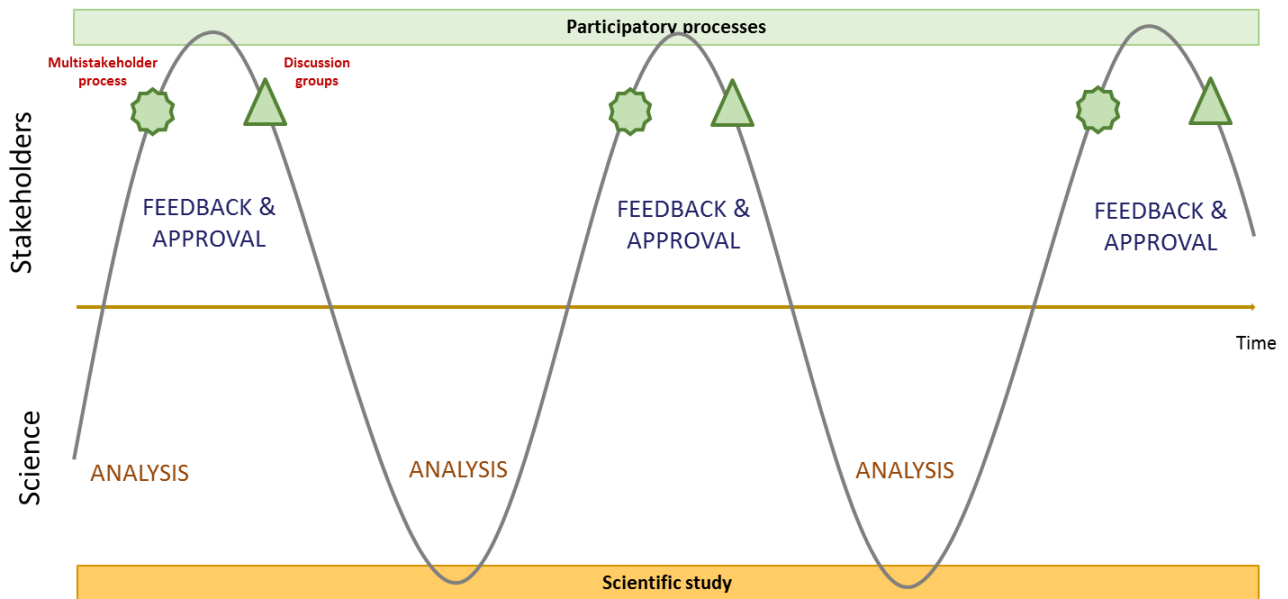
Participatory processes

Multistakeholder process

Discussion groups

Stakeholders

FEEDBACK & APPROVAL

FEEDBACK & APPROVAL

FEEDBACK & APPROVAL

Time

Science

ANALYSIS

ANALYSIS

ANALYSIS

Scientific study